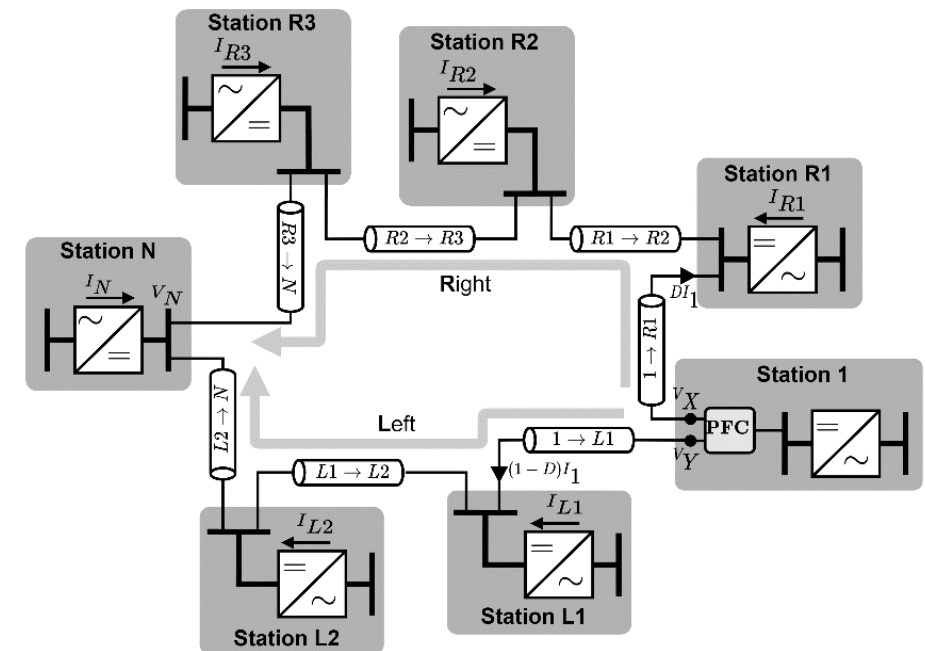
Station R3

$I_{R3}$

Station R2

$I_{R2}$

Station R1

$I_{R1}$

$R3 \to N$

$R2 \to R3$

$R1 \to R2$

Station N

$I_N$

$V_N$

Right

$DI_1$

$1 \to R1$

Station 1

$V_X$

PFC

$V_Y$

Left

$L2 \to N$

$1 \to L1$

$(1-D)I_1$

$L1 \to L2$

$I_{L2}$

$I_{L1}$

Station L2

Station L1